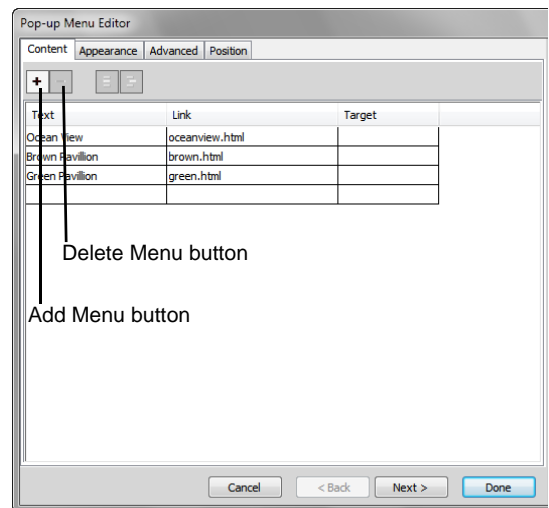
Pop-up Menu Editor

Content | Appearance | Advanced | Position

+ −

| Text | Link | Target |
|---|---|---|
| Ocean View | oceanview.html | |
| Brown Pavillion | brown.html | |
| Green Pavillion | green.html | |
| | | |

Delete Menu button

Add Menu button

Cancel | < Back | Next > | Done